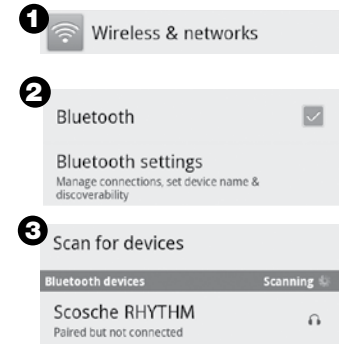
1

Wireless & networks

2

Bluetooth

Bluetooth settings
Manage connections, set device name & discoverability

3

Scan for devices

Bluetooth devices Scanning

Scosche RHYTHM
Paired but not connected